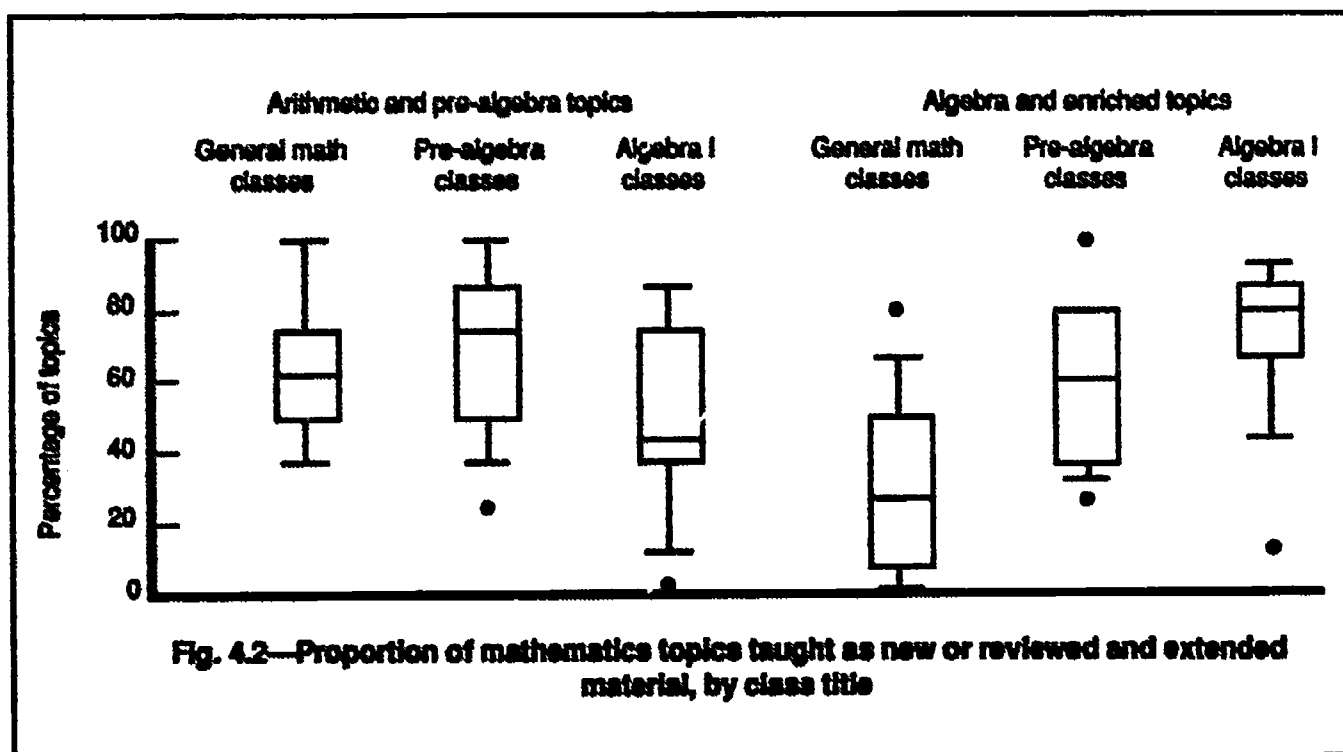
Arithmetic and pre-algebra topics

Algebra and enriched topics

General math classes

Pre-algebra classes

Algebra I classes

General math classes

Pre-algebra classes

Algebra I classes

100

80

60

40

20

0

Percentage of topics

Fig. 4.2—Proportion of mathematics topics taught as new or reviewed and extended material, by class title